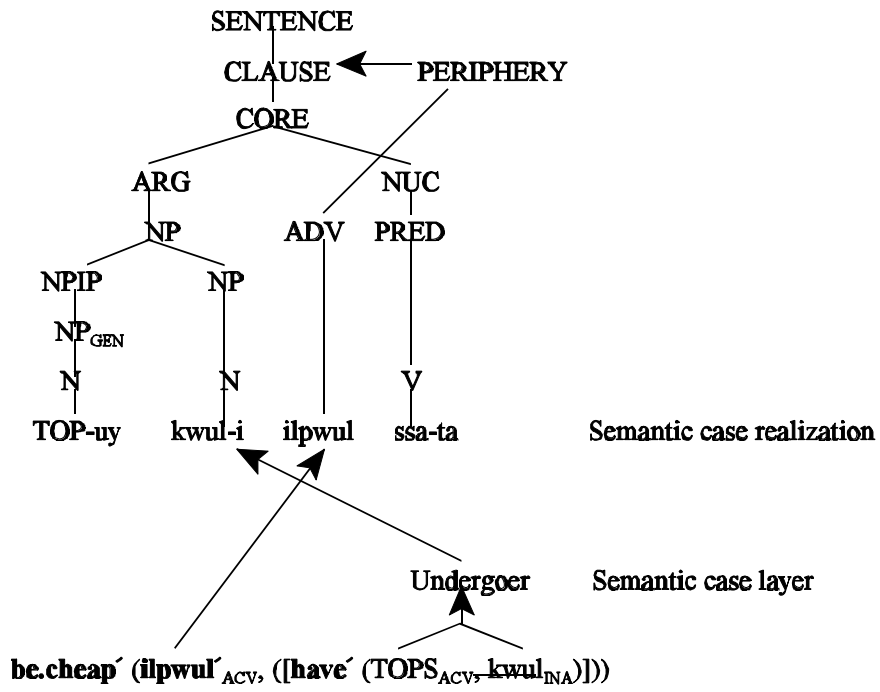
SENTENCE

CLAUSE

PERIPHERY

CORE

ARG

NUC

NP

ADV

PRED

NPIP

NP

$NP_{GEN}$

N

N

V

TOP-uy

kwul-i

ilpwul

ssa-ta

Semantic case realization

Undergoer

Semantic case layer

be.cheap´ (ilpwul´$_{ACV}$, ([have´ (TOPS$_{ACV}$, kwul$_{INA}$)]))